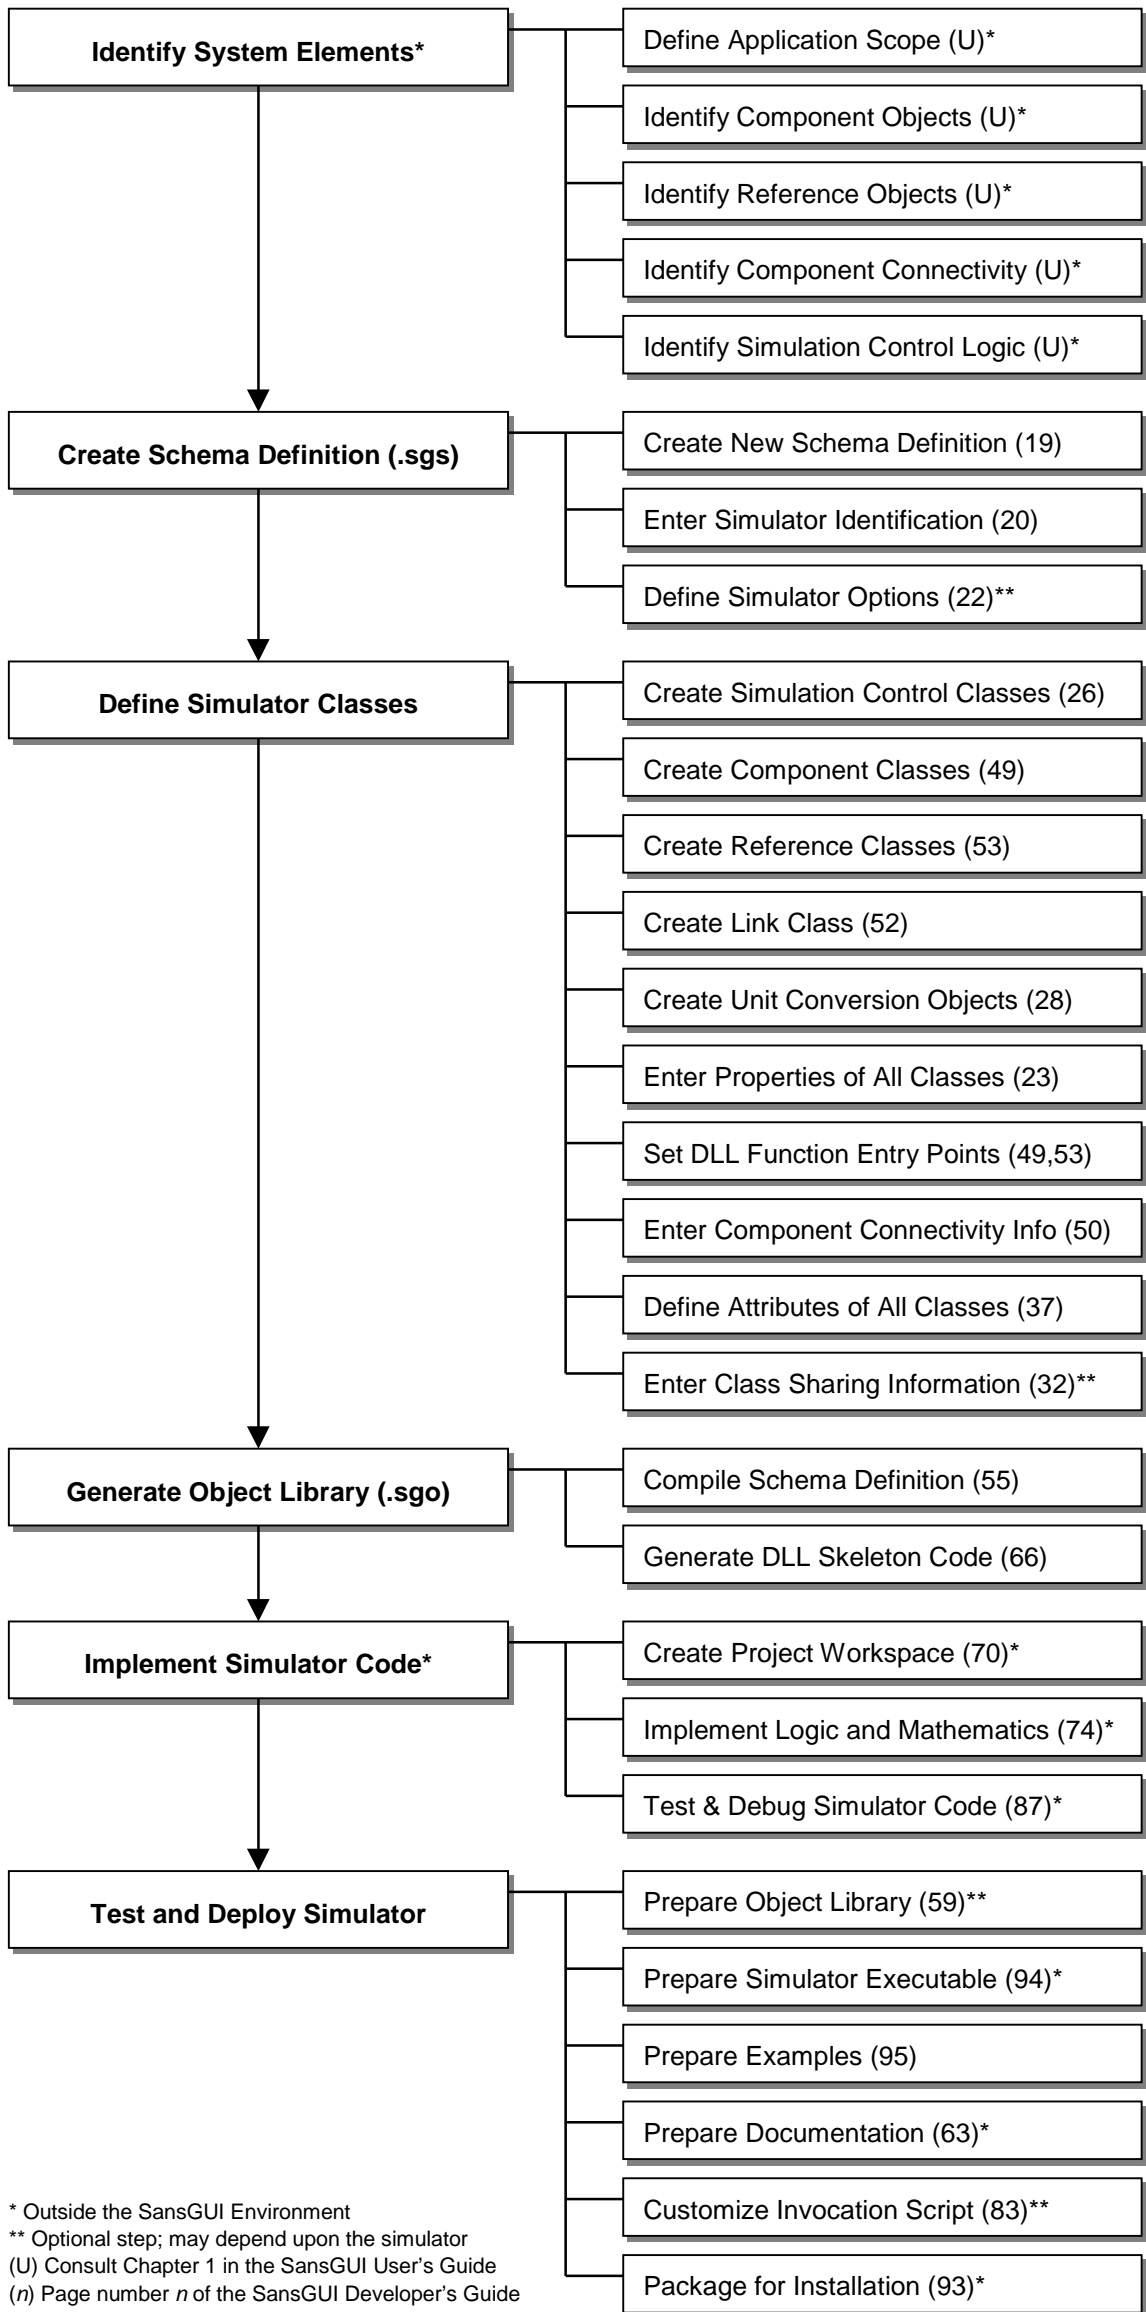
Identify System Elements*

Define Application Scope (U)*

Identify Component Objects (U)*

Identify Reference Objects (U)*

Identify Component Connectivity (U)*

Identify Simulation Control Logic (U)*

Create Schema Definition (.sgs)

Create New Schema Definition (19)

Enter Simulator Identification (20)

Define Simulator Options (22)**

Define Simulator Classes

Create Simulation Control Classes (26)

Create Component Classes (49)

Create Reference Classes (53)

Create Link Class (52)

Create Unit Conversion Objects (28)

Enter Properties of All Classes (23)

Set DLL Function Entry Points (49,53)

Enter Component Connectivity Info (50)

Define Attributes of All Classes (37)

Enter Class Sharing Information (32)**

Generate Object Library (.sgo)

Compile Schema Definition (55)

Generate DLL Skeleton Code (66)

Implement Simulator Code*

Create Project Workspace (70)*

Implement Logic and Mathematics (74)*

Test & Debug Simulator Code (87)*

Test and Deploy Simulator

Prepare Object Library (59)**

Prepare Simulator Executable (94)*

Prepare Examples (95)

Prepare Documentation (63)*

Customize Invocation Script (83)**

Package for Installation (93)*

* Outside the SansGUI Environment
** Optional step; may depend upon the simulator
(U) Consult Chapter 1 in the SansGUI User's Guide
(*n*) Page number *n* of the SansGUI Developer's Guide